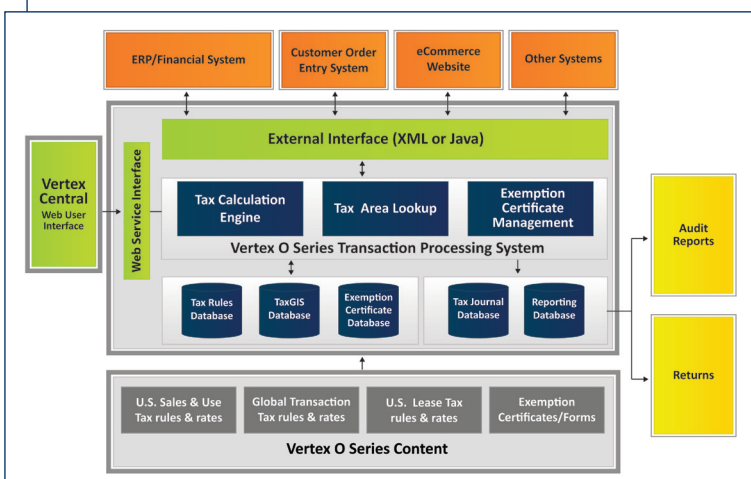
ERP/Financial System

Customer Order Entry System

eCommerce Website

Other Systems

Vertex Central
Web User Interface

Web Service Interface

External Interface (XML or Java)

Tax Calculation Engine

Tax Area Lookup

Exemption Certificate Management

Vertex O Series Transaction Processing System

Tax Rules Database

TaxGIS Database

Exemption Certificate Database

Tax Journal Database

Reporting Database

Audit Reports

Returns

U.S. Sales & Use Tax rules & rates

Global Transaction Tax rules & rates

U.S. Lease Tax rules & rates

Exemption Certificates/Forms

Vertex O Series Content